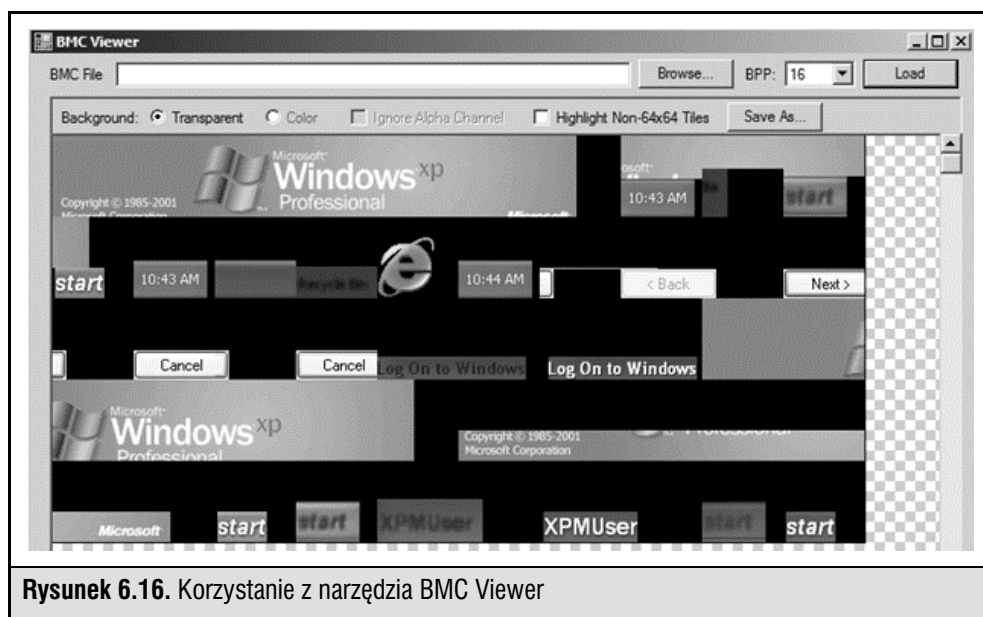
BMC Viewer

BMC File

Browse...

BPP: 16

Load

Background: Transparent Color Ignore Alpha Channel Highlight Non-64x64 Tiles Save As...

Microsoft Windows xp Professional

Copyright © 1985-2001 Microsoft Corporation

Microsoft

10:43 AM

start

start

10:43 AM

Recycle Bin

10:44 AM

< Back

Next >

Cancel

Cancel

Log On to Windows

Log On to Windows

Microsoft Windows xp Professional

Copyright © 1985-2001 Microsoft Corporation

Professional

Microsoft

start

start

XPMUser

XPMUser

start

start

**Rysunek 6.16.** Korzystanie z narzędzia BMC Viewer